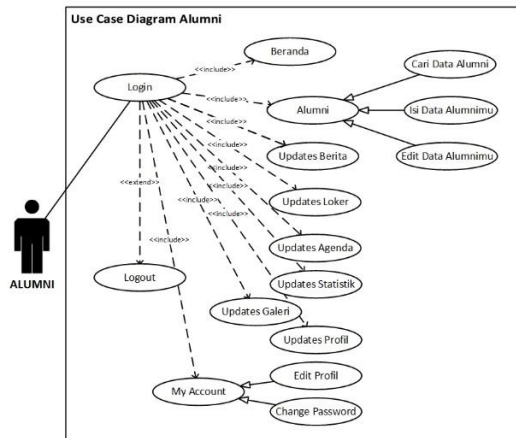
Use Case Diagram Alumni

Beranda

<<include>>

Login

<<include>>

Alumni

Cari Data Alumni

Isi Data Alumnimu

Edit Data Alumnimu

<<include>>

Updates Berita

<<include>>

<<include>>

Updates Loker

<<include>>

<<extend>>

<<include>>

<<include>>

<<include>>

Updates Agenda

<<include>>

Updates Statistik

ALUMNI

Logout

Updates Galeri

Updates Profil

Edit Profil

My Account

Change Password